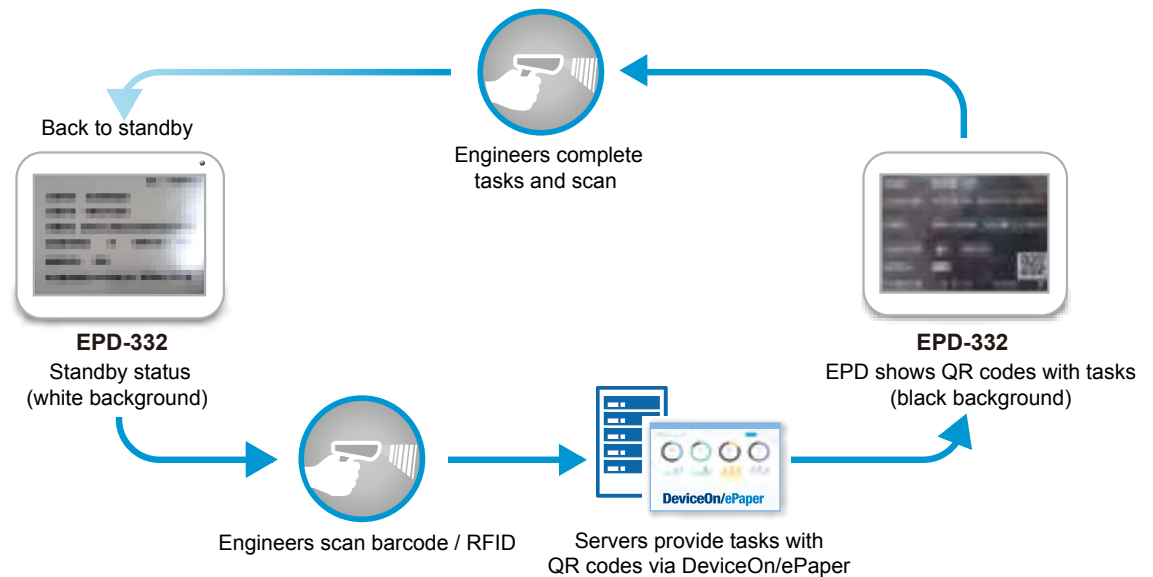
Engineers complete tasks and scan

Back to standby

EPD-332
Standby status
(white background)

EPD-332
EPD shows QR codes with tasks
(black background)

DeviceOn/ePaper

Engineers scan barcode / RFID

Servers provide tasks with QR codes via DeviceOn/ePaper